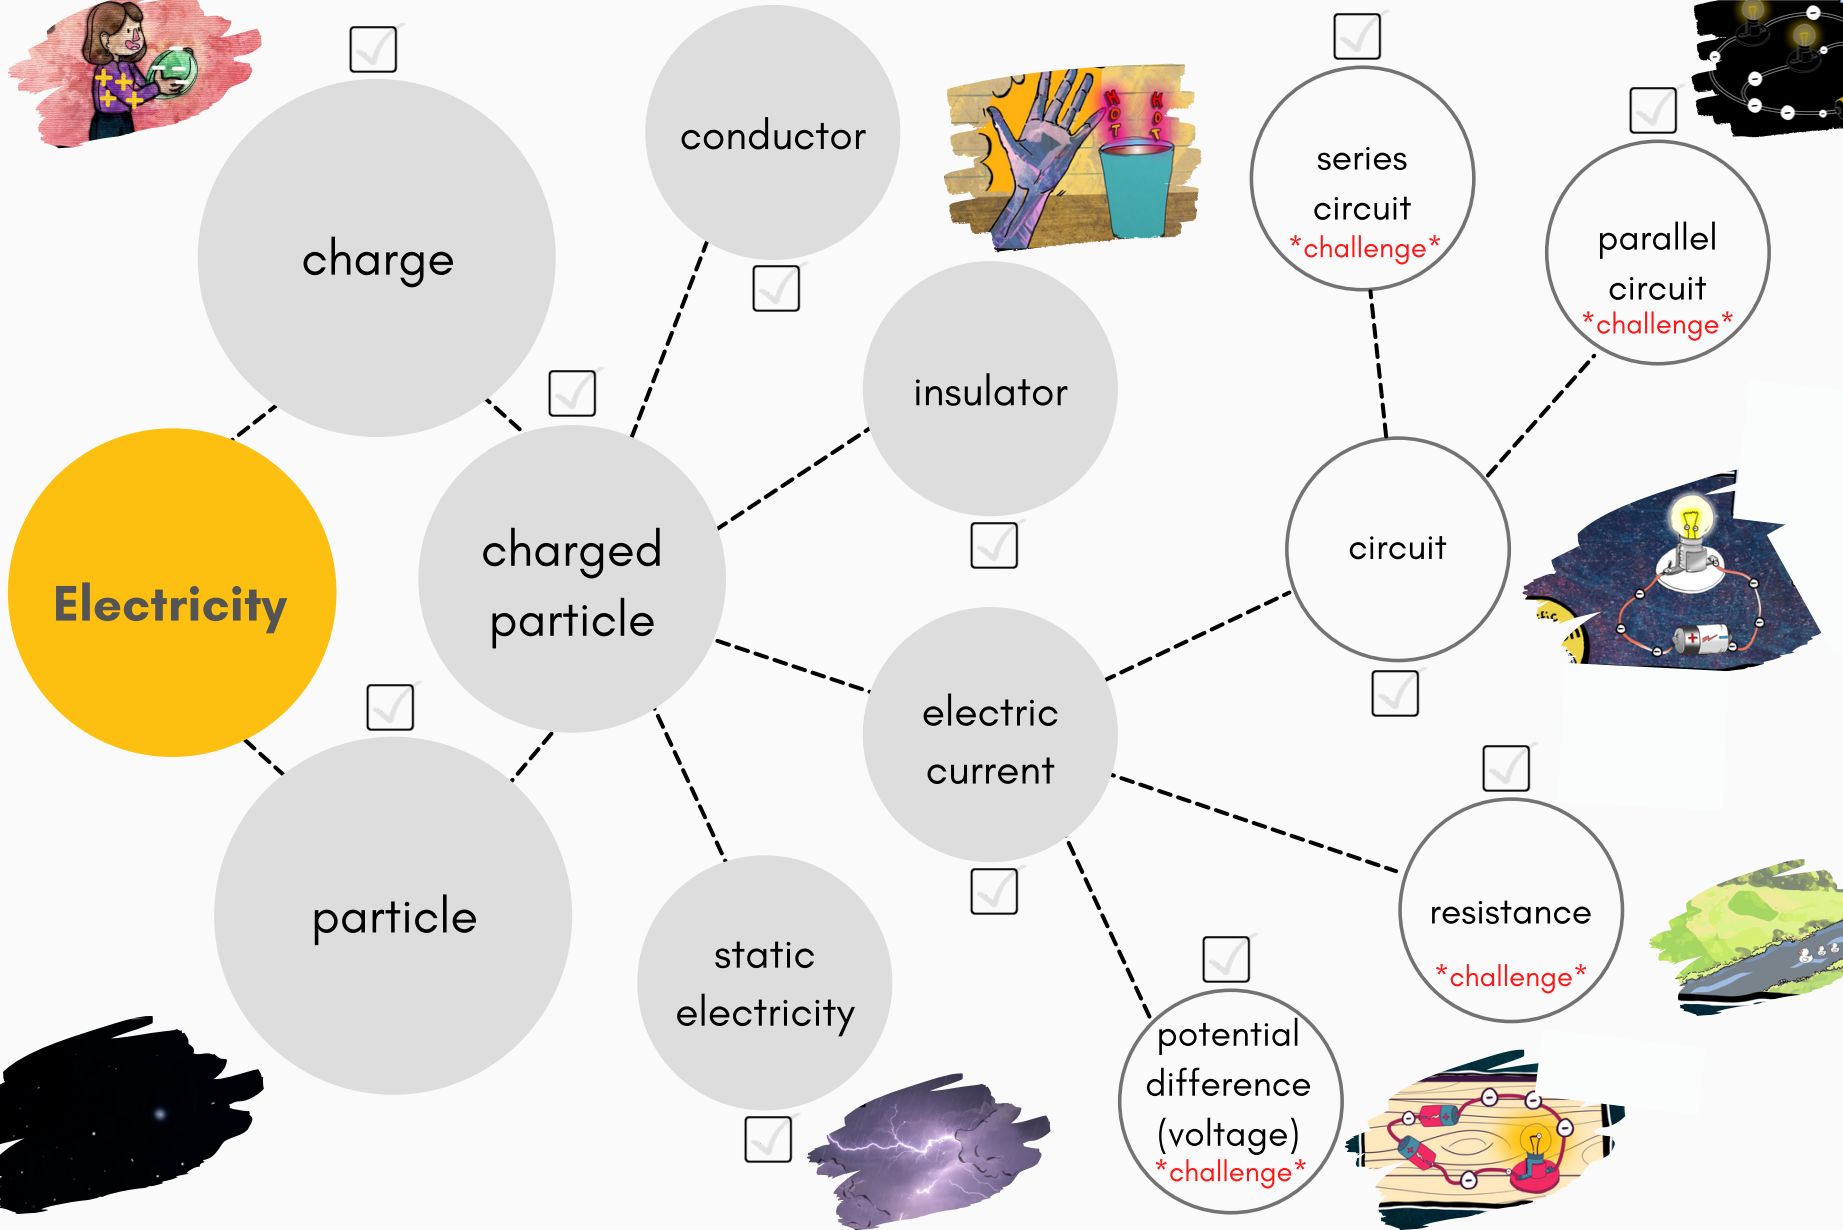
charge

conductor

HOT HOT

series circuit
*challenge*

parallel circuit
*challenge*

insulator

Electricity

charged particle

circuit

electric current

particle

static electricity

resistance
*challenge*

potential difference (voltage)
*challenge*